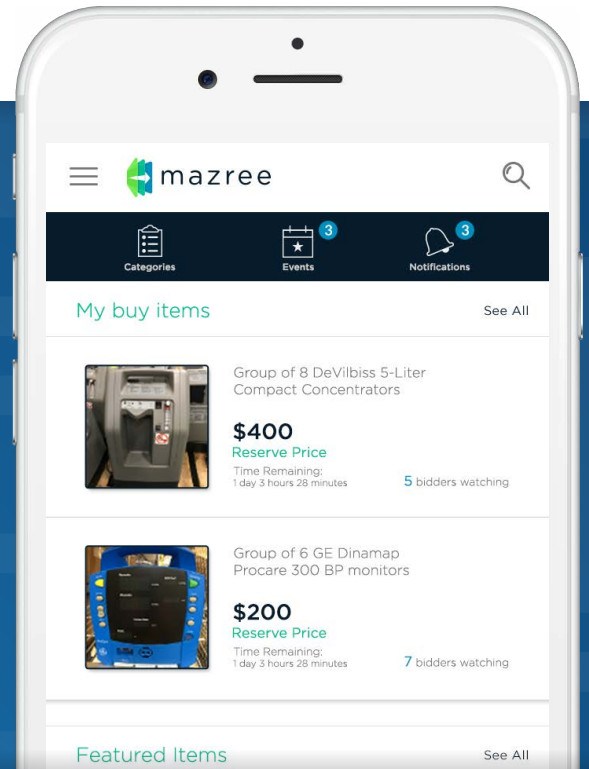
mazree

Categories
3
Events
3
Notifications

My buy items
See All

Group of 8 DeVilbiss 5-Liter Compact Concentrators
$400
Reserve Price
Time Remaining:
1 day 3 hours 28 minutes
5 bidders watching

Group of 6 GE Dinamap Procare 300 BP monitors
$200
Reserve Price
Time Remaining:
1 day 3 hours 28 minutes
7 bidders watching

Featured Items
See All